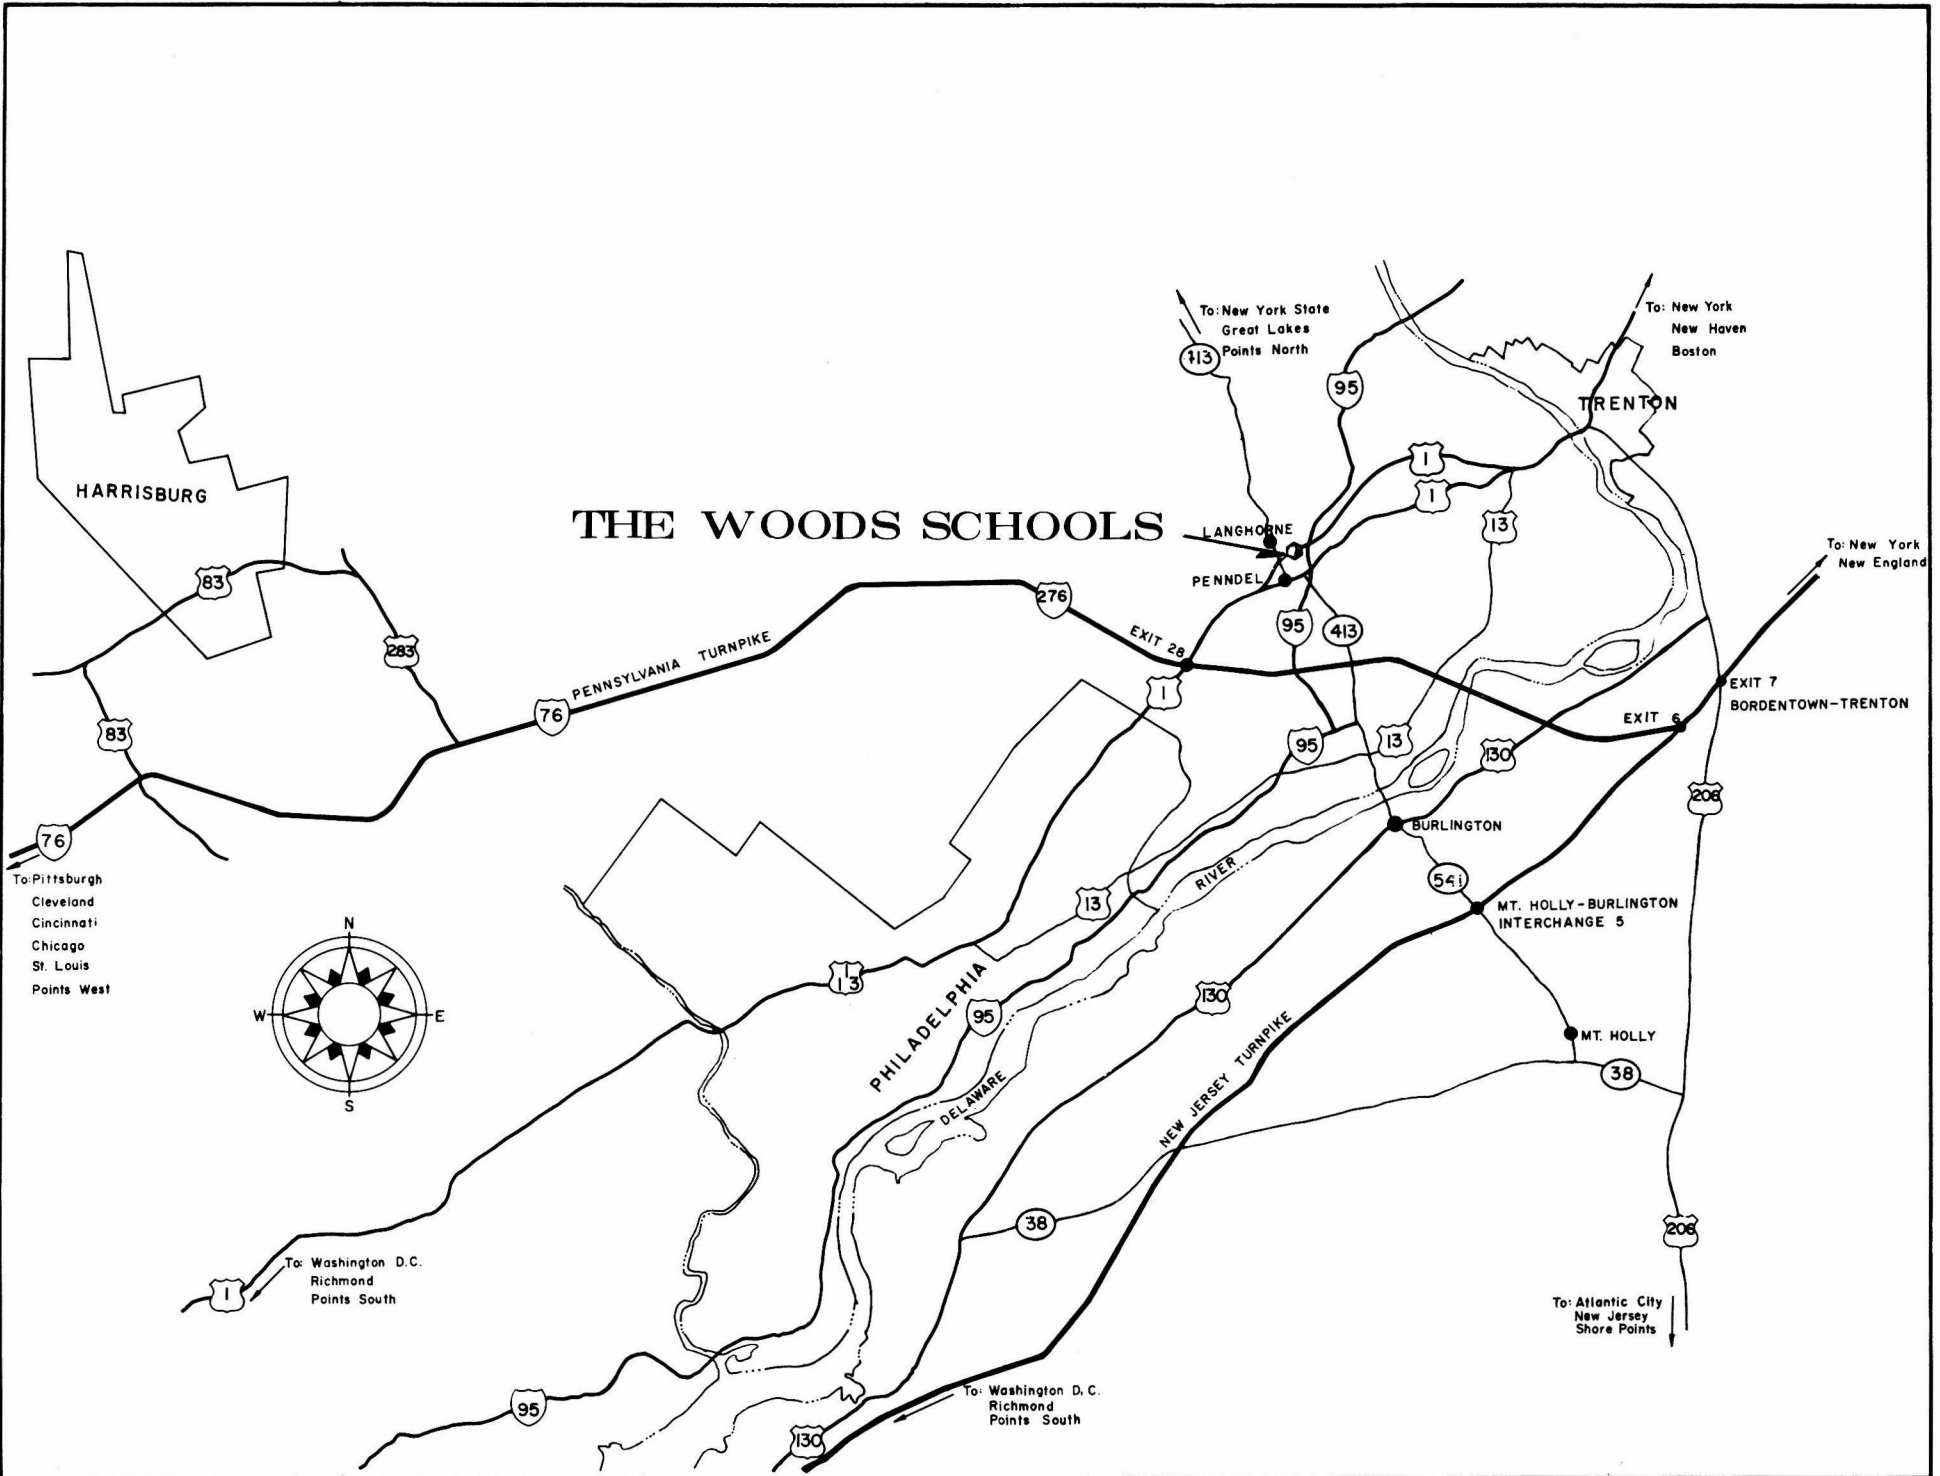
To: New York State
Great Lakes
Points North

413

To: New York
New Haven
Boston

95

TRENTON

HARRISBURG

1

1

THE WOODS SCHOOLS

LANGHORNE

13

PENNDEL

To: New York
New England

83

276

283

95

413

EXIT 28

PENNSYLVANIA TURNPIKE

1

EXIT 7
BORDENTOWN-TRENTON

76

EXIT 6

83

95

13

130

206

76

BURLINGTON

To: Pittsburgh
Cleveland
Cincinnati
Chicago
St. Louis
Points West

RIVER

541

13

MT. HOLLY-BURLINGTON
INTERCHANGE 5

N

W

E

S

13

PHILADELPHIA

130

95

MT. HOLLY

NEW JERSEY TURNPIKE

38

DELAWARE

38

206

To: Washington D.C.
Richmond
Points South

1

To: Atlantic City
New Jersey
Shore Points

95

To: Washington D.C.
Richmond
Points South

130